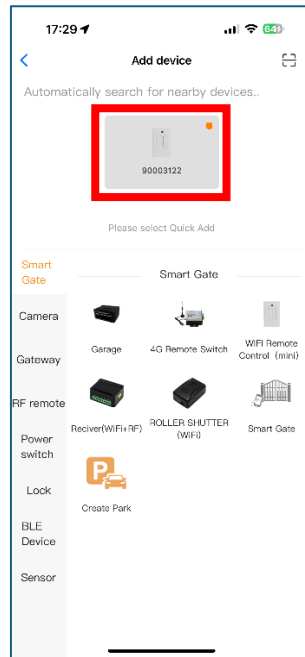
17:29 64

Add device

Automatically search for nearby devices..

90003122

Please select Quick Add

Smart Gate

Camera

Gateway

RF remote

Power switch

Lock

BLE Device

Sensor

Smart Gate

Garage

4G Remote Switch

WIFI Remote Control（mini）

Reciver(WiFi+RF)

ROLLER SHUTTER (WiFi)

Smart Gate

P

Create Park